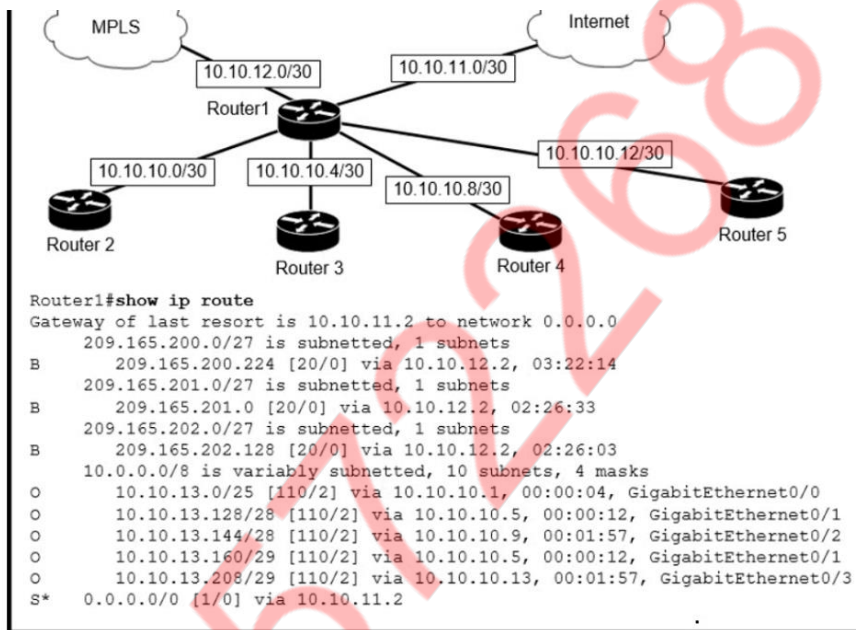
MPLS

Internet

10.10.12.0/30

10.10.11.0/30

Router1

10.10.10.0/30

10.10.10.4/30

10.10.10.12/30

10.10.10.8/30

Router 2

Router 3

Router 4

Router 5

Router1#show ip route
Gateway of last resort is 10.10.11.2 to network 0.0.0.0
209.165.200.0/27 is subnetted, 1 subnets
B 209.165.200.224 [20/0] via 10.10.12.2, 03:22:14
209.165.201.0/27 is subnetted, 1 subnets
B 209.165.201.0 [20/0] via 10.10.12.2, 02:26:33
209.165.202.0/27 is subnetted, 1 subnets
B 209.165.202.128 [20/0] via 10.10.12.2, 02:26:03
10.0.0.0/8 is variably subnetted, 10 subnets, 4 masks
O 10.10.13.0/25 [110/2] via 10.10.10.1, 00:00:04, GigabitEthernet0/0
O 10.10.13.128/28 [110/2] via 10.10.10.5, 00:00:12, GigabitEthernet0/1
O 10.10.13.144/28 [110/2] via 10.10.10.9, 00:01:57, GigabitEthernet0/2
O 10.10.13.160/29 [110/2] via 10.10.10.5, 00:00:12, GigabitEthernet0/1
O 10.10.13.208/29 [110/2] via 10.10.10.13, 00:01:57, GigabitEthernet0/3
S* 0.0.0.0/0 [1/0] via 10.10.11.2

5712268